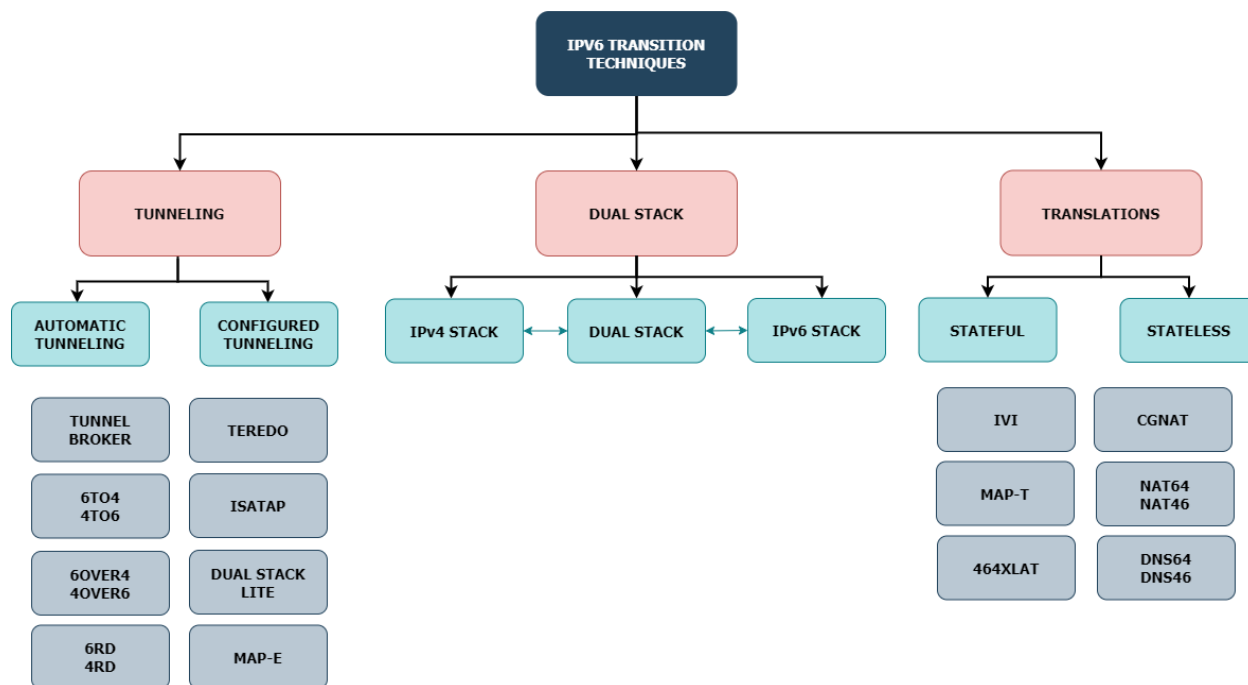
IPV6 TRANSITION TECHNIQUES

TUNNELING

DUAL STACK

TRANSLATIONS

AUTOMATIC TUNNELING

CONFIGURED TUNNELING

IPv4 STACK

DUAL STACK

IPv6 STACK

STATEFUL

STATELESS

TUNNEL BROKER

TEREDO

6TO4
4TO6

ISATAP

6OVER4
4OVER6

DUAL STACK LITE

6RD
4RD

MAP-E

IVI

CGNAT

MAP-T

NAT64
NAT46

464XLAT

DNS64
DNS46